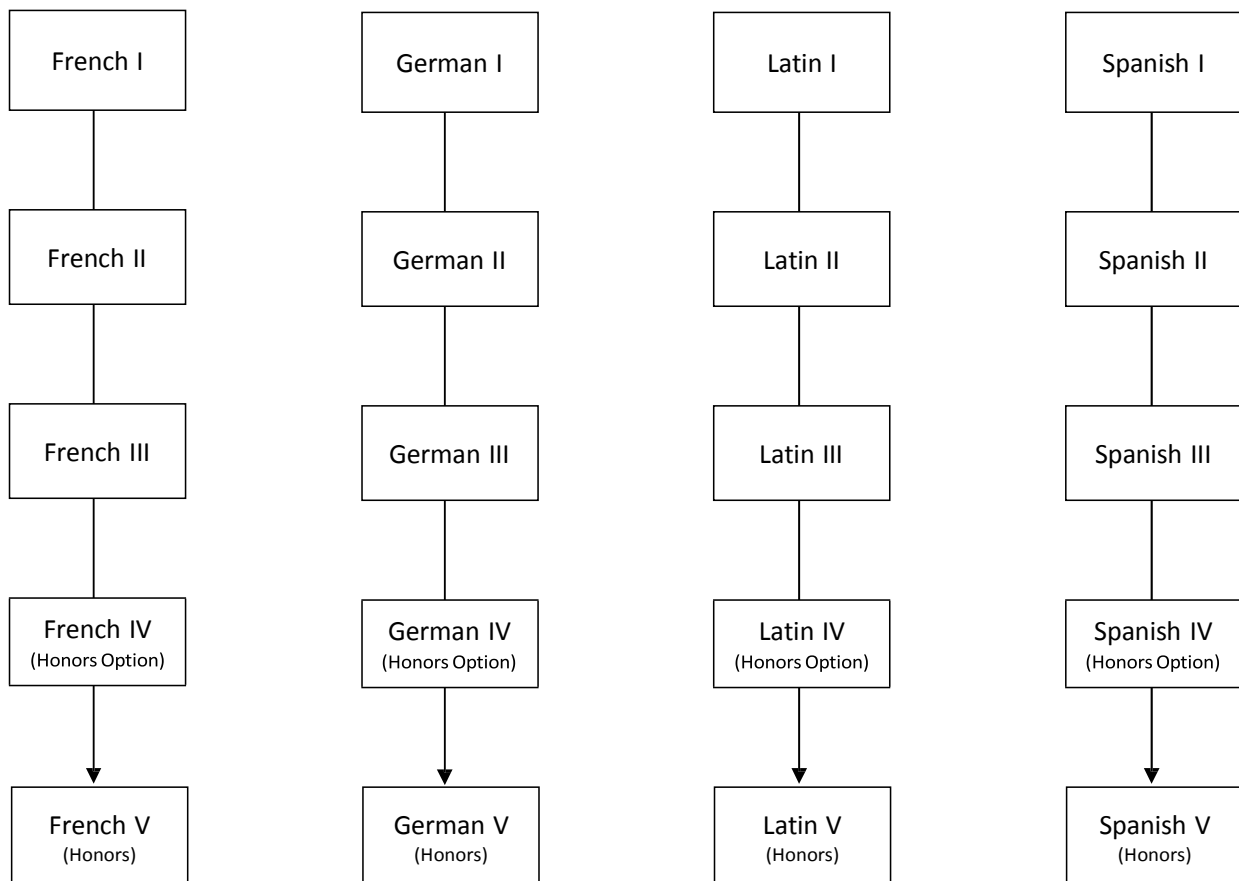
French I

French II

French III

French IV
(Honors Option)

French V
(Honors)

German I

German II

German III

German IV
(Honors Option)

German V
(Honors)

Latin I

Latin II

Latin III

Latin IV
(Honors Option)

Latin V
(Honors)

Spanish I

Spanish II

Spanish III

Spanish IV
(Honors Option)

Spanish V
(Honors)